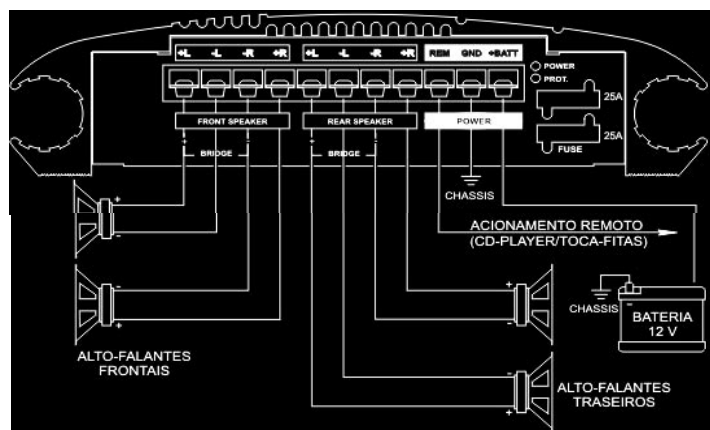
+L -L -R +R +L -L -R +R REM GND +BATT

POWER
PROT.

25A
25A
FUSE

FRONT SPEAKER
REAR SPEAKER
POWER

BRIDGE
BRIDGE

CHASSIS

ACIONAMENTO REMOTO
(CD-PLAYER/TOCA-FITAS)

CHASSIS
BATERIA
12 V

ALTO-FALANTES
FRONTAIS

ALTO-FALANTES
TRASEIROS